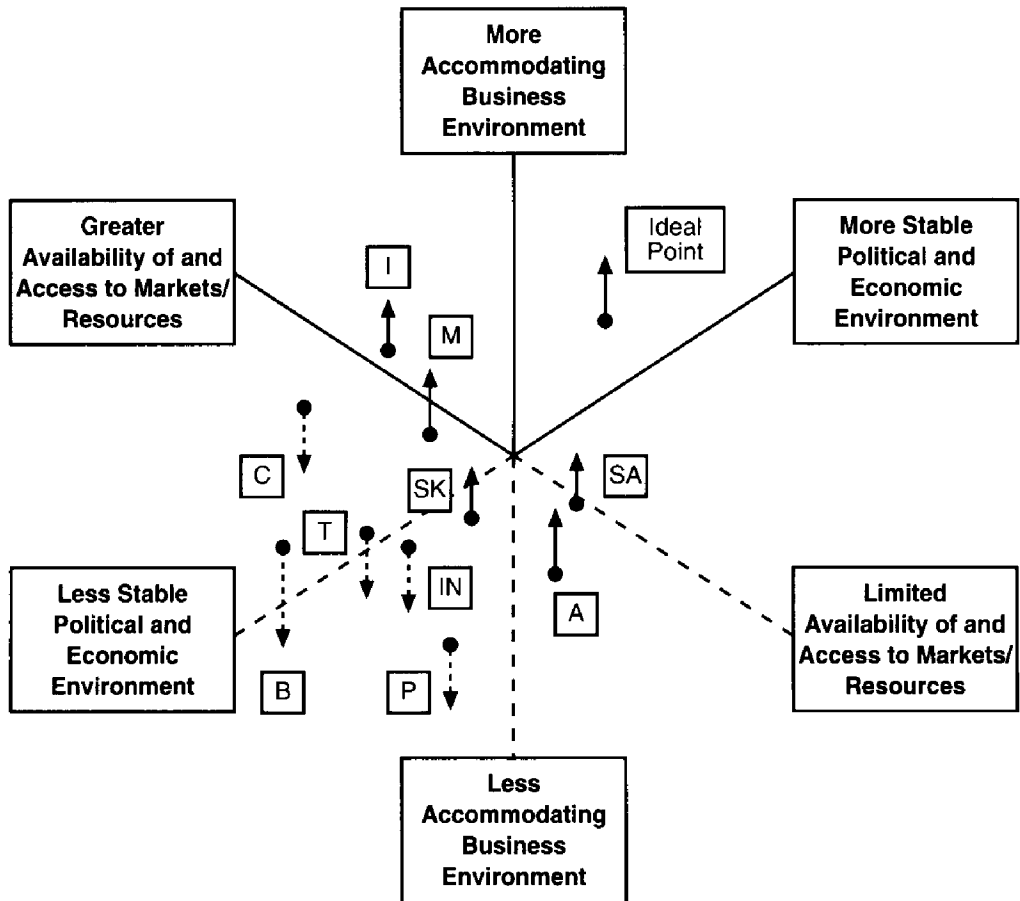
More Accommodating Business Environment

Greater Availability of and Access to Markets/ Resources

Ideal Point

More Stable Political and Economic Environment

I

M

C

SK

SA

T

IN

A

Less Stable Political and Economic Environment

Limited Availability of and Access to Markets/ Resources

B

P

Less Accommodating Business Environment